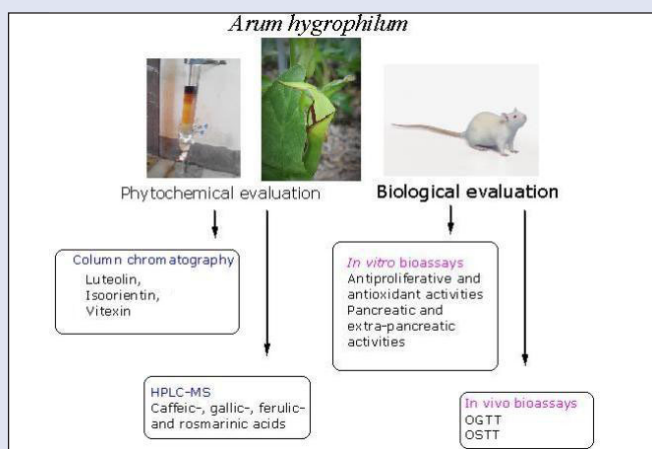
Arum hygrophilum

Phytochemical evaluation

Biological evaluation

Column chromatography
Luteolin,
Isoorientin,
Vitexin

In vitro bioassays
Antiproliferative and antioxidant activities
Pancreatic and extra-pancreatic activities

HPLC-MS
Caffeic-, gallic-, ferulic- and rosmarinic acids

In vivo bioassays
OGTT
OSTT